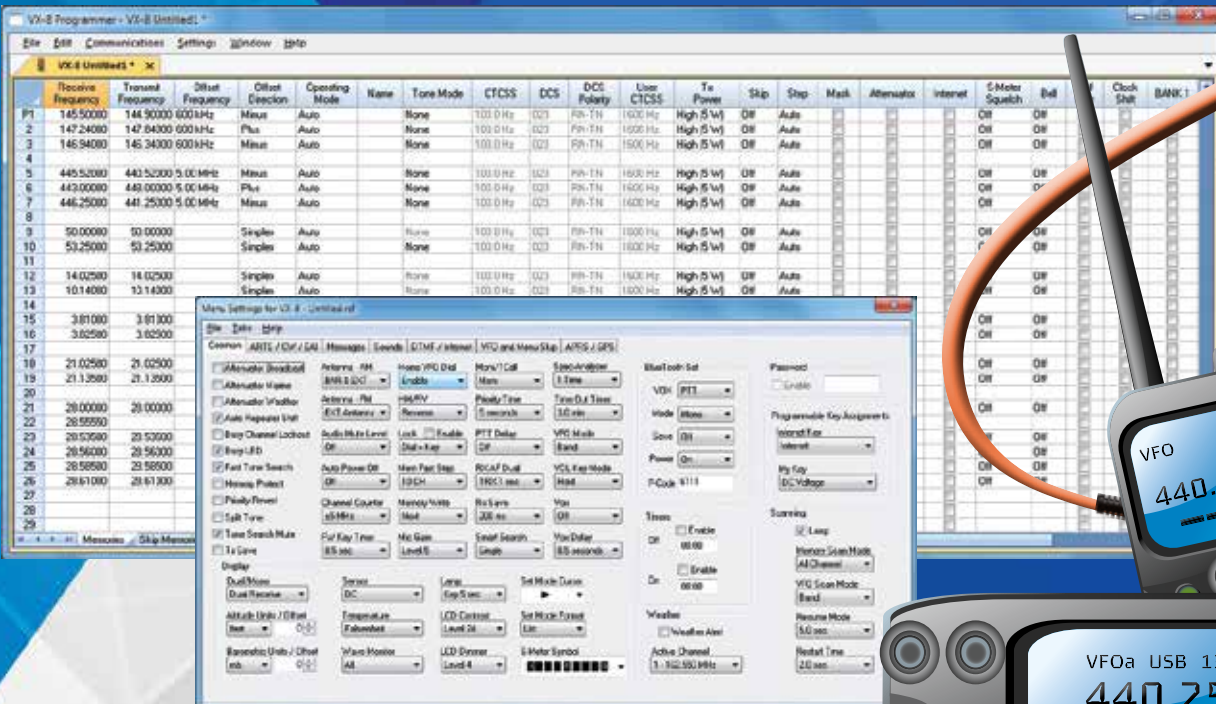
VX-8 Programmer - VX-8 Untitled1 *

File Edit Communications Settings Window Help

VX-8 Untitled1 *

| | Receive Frequency | Transmit Frequency | Offset Frequency | Offset Direction | Operating Mode | Name | Tone Mode | CTCSS | DCS | DCS Polarity | User CTCSS | Tx Power | Skip | Step | Mask | Attenuator | Internet | S-Meter Squelch | Bell | | Clock Shift | BANK 1 |
|---|---|---|---|---|---|---|---|---|---|---|---|---|---|---|---|---|---|---|---|---|---|---|
| P1 | 145.50000 | 144.90000 | 600 kHz | Minus | Auto | | None | 100.0 Hz | 023 | RN-TN | 1600 Hz | High (5 W) | Off | Auto | | | | Off | Off | | | |
| 2 | 147.24000 | 147.84000 | 600 kHz | Plus | Auto | | None | 100.0 Hz | 023 | RN-TN | 1600 Hz | High (5 W) | Off | Auto | | | | Off | Off | | | |
| 3 | 146.94000 | 146.34000 | 600 kHz | Minus | Auto | | None | 100.0 Hz | 023 | RN-TN | 1600 Hz | High (5 W) | Off | Auto | | | | Off | Off | | | |
| 4 | | | | | | | | | | | | | | | | | | | | | | |
| 5 | 445.52000 | 440.52000 | 5.00 MHz | Minus | Auto | | None | 100.0 Hz | 023 | RN-TN | 1600 Hz | High (5 W) | Off | Auto | | | | Off | Off | | | |
| 6 | 443.00000 | 448.00000 | 5.00 MHz | Plus | Auto | | None | 100.0 Hz | 023 | RN-TN | 1600 Hz | High (5 W) | Off | Auto | | | | Off | Off | | | |
| 7 | 446.25000 | 441.25000 | 5.00 MHz | Minus | Auto | | None | 100.0 Hz | 023 | RN-TN | 1600 Hz | High (5 W) | Off | Auto | | | | Off | Off | | | |
| 8 | | | | | | | | | | | | | | | | | | | | | | |
| 9 | 50.00000 | 50.00000 | | Simplex | Auto | | None | 100.0 Hz | 023 | RN-TN | 1600 Hz | High (5 W) | Off | Auto | | | | Off | Off | | | |
| 10 | 53.25000 | 53.25000 | | Simplex | Auto | | None | 100.0 Hz | 023 | RN-TN | 1600 Hz | High (5 W) | Off | Auto | | | | Off | Off | | | |
| 11 | | | | | | | | | | | | | | | | | | | | | | |
| 12 | 14.02500 | 14.02500 | | Simplex | Auto | | None | 100.0 Hz | 023 | RN-TN | 1600 Hz | High (5 W) | Off | Auto | | | | Off | Off | | | |
| 13 | 10.14000 | 10.14000 | | Simplex | Auto | | None | 100.0 Hz | 023 | RN-TN | 1600 Hz | High (5 W) | Off | Auto | | | | Off | Off | | | |
| 14 | | | | | | | | | | | | | | | | | | | | | | |
| 15 | 3.81000 | 3.81000 | | | | | | | | | | | | | | | | Off | Off | | | |
| 16 | 3.82500 | 3.82500 | | | | | | | | | | | | | | | | Off | Off | | | |
| 17 | | | | | | | | | | | | | | | | | | | | | | |
| 18 | 21.02500 | 21.02500 | | | | | | | | | | | | | | | | Off | Off | | | |
| 19 | 21.13500 | 21.13500 | | | | | | | | | | | | | | | | Off | Off | | | |
| 20 | | | | | | | | | | | | | | | | | | | | | | |
| 21 | 28.00000 | 28.00000 | | | | | | | | | | | | | | | | Off | Off | | | |
| 22 | 28.55550 | | | | | | | | | | | | | | | | | | | | | |
| 23 | 28.53500 | 28.53500 | | | | | | | | | | | | | | | | Off | Off | | | |
| 24 | 28.56000 | 28.56000 | | | | | | | | | | | | | | | | Off | Off | | | |
| 25 | 28.58500 | 28.58500 | | | | | | | | | | | | | | | | Off | Off | | | |
| 26 | 28.61000 | 28.61000 | | | | | | | | | | | | | | | | Off | Off | | | |
| 27 | | | | | | | | | | | | | | | | | | | | | | |
| 28 | | | | | | | | | | | | | | | | | | | | | | |
| 29 | | | | | | | | | | | | | | | | | | | | | | |

Memories | Skip Memori

Menu Settings for VX-8 - Untitled.ref

File Tabs Help

Common | ARTS / CW / EAI | Messages | Sounds | DTMF / Internet | VFO and Menu Skip | APRS / GPS

Alternate Broadcast
Alternate Marine
Alternate Weather
Auto Repeater Shift
Busy Channel Lockout
Busy LED
Fast Tone Search
Memory Protect
Priority Revert
Split Tone
Tone Search Mute
Tx Save

Antenna - AM: BAR & EXT
Antenna - FM: EXT Antenna
Audio Mute Level: Off
Auto Power Off: Off
Channel Counter: ±5 MHz
Ful Key Time: 0.5 sec

Home VFO Dial: Enable
HM/RV: Reverse
Lock: Enable, Dial+Key
Mem Fast Step: 10 CH
Memory Write: Next
Mic Gain: Level 5

Mono/1 Call: Mono
Priority Time: 5 seconds
PTT Delay: Off
RX CAF Dual: 1950.1 sec
Rx Save: 200 ms
Smart Search: Single

Spectrum Analyzer: 1 Time
Time Out Timer: 3.0 min
VFO Mode: Band
VOL Key Mode: Mod
Vox: Off
Vox Delay: 0.5 seconds

Bluetooth Set
VOX: PTT
Mode: Mono
Save: Off
Power: On
P-Code: 6113

Password
Enable

Programmable Key Assignments
Internet Key: Internet
My Key: DC Voltage

Display
Dual Mono: Dual Receive
Altitude Units / Offset: feet 0
Barometric Units / Offset: mb 0

Sensor: DC
Temperature: Fahrenheit
Wave Monitor: All

Lamp: Key 5 sec
LCD Contrast: Level 26
LCD Dimmer: Level 4

Set Mode Cursor
Set Mode Format: Ele
S-Meter Symbol

Timers
Off: Enable 00:00
On: Enable 00:00

Weather
Weather Alert

Active Channel: 1 - 162.550 MHz

Scanning
Lamp
Memory Scan Mode: All Channel
VFO Scan Mode: Band
Resume Mode: 5.0 sec
Restart Time: 2.0 sec

VFO
440.

VFOa USB 1
440.2